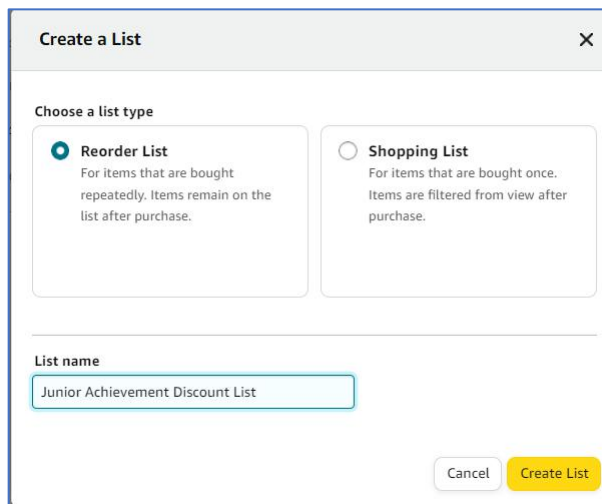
Create a List

×

Choose a list type

Reorder List
For items that are bought repeatedly. Items remain on the list after purchase.

Shopping List
For items that are bought once. Items are filtered from view after purchase.

List name

Junior Achievement Discount List

Cancel

Create List